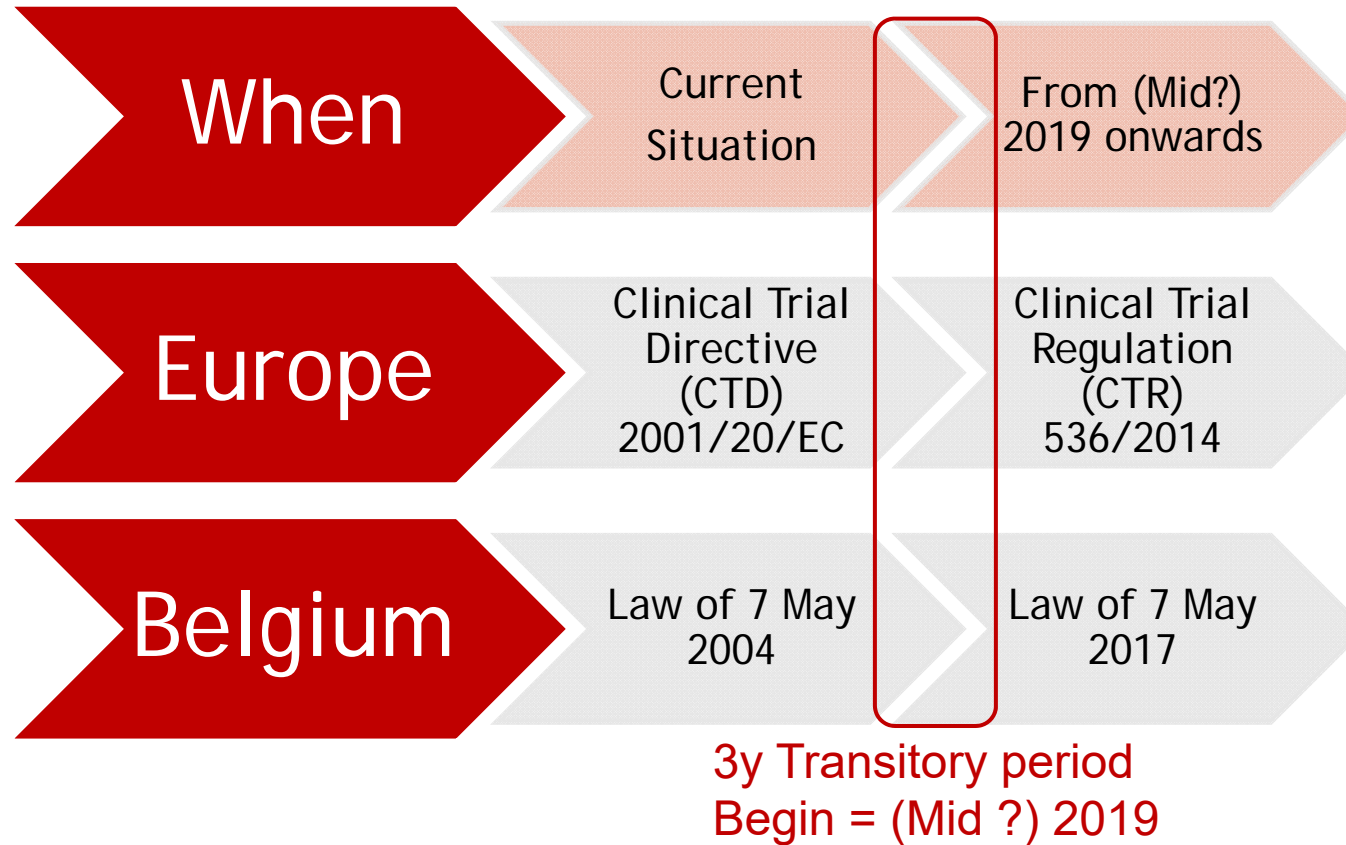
When

Current Situation

From (Mid?) 2019 onwards

Europe

Clinical Trial Directive (CTD) 2001/20/EC

Clinical Trial Regulation (CTR) 536/2014

Belgium

Law of 7 May 2004

Law of 7 May 2017

3y Transitory period
Begin = (Mid ?) 2019